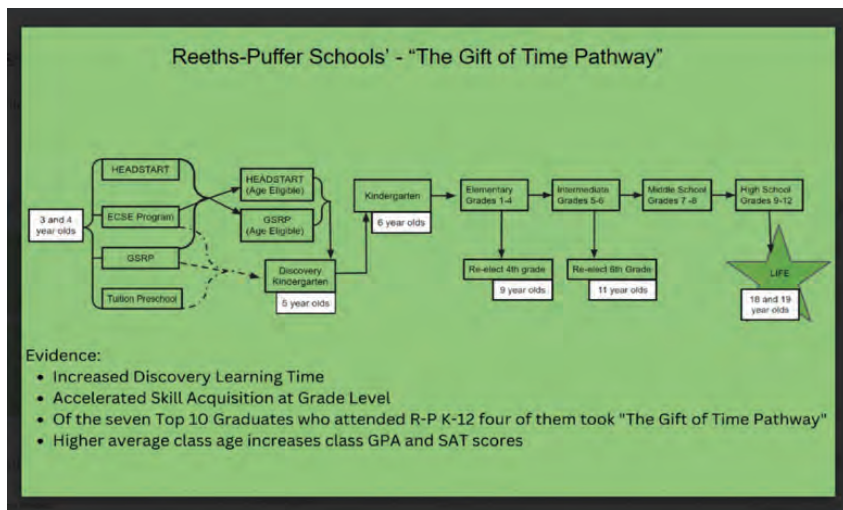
Reeths-Puffer Schools' - "The Gift of Time Pathway"

3 and 4 year olds

HEADSTART

ECSE Program

GSRP

Tuition Preschool

HEADSTART (Age Eligible)

GSRP (Age Eligible)

Discovery Kindergarten

5 year olds

Kindergarten

6 year olds

Elementary Grades 1-4

Re-elect 4th grade

9 year olds

Intermediate Grades 5-6

Re-elect 6th Grade

11 year olds

Middle School Grades 7 -8

High School Grades 9-12

LIFE

18 and 19 year olds

Evidence:
• Increased Discovery Learning Time
• Accelerated Skill Acquisition at Grade Level
• Of the seven Top 10 Graduates who attended R-P K-12 four of them took "The Gift of Time Pathway"
• Higher average class age increases class GPA and SAT scores